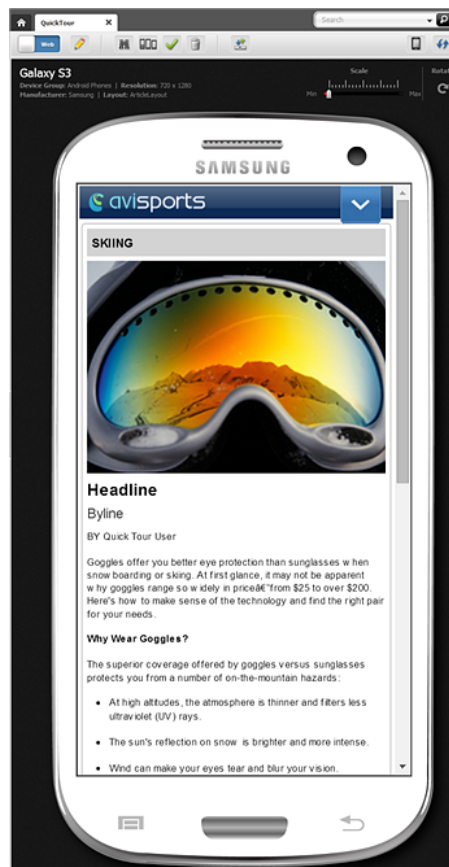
QuickTour ✕

Search

Web

Galaxy S3

Device Group: Android Phones | Resolution: 720 x 1280

Manufacturer: Samsung | Layout: ArticleLayout

Scale

Min

Max

Rotat

SAMSUNG

avisports

SKIING

Headline

Byline

BY Quick Tour User

Goggles offer you better eye protection than sunglasses w hen snow boarding or skiing. At first glance, it may not be apparent w hy goggles range so w idely in priceâ€"from $25 to over $200. Here's how to make sense of the technology and find the right pair for your needs.

Why Wear Goggles?

The superior coverage offered by goggles versus sunglasses protects you from a number of on-the-mountain hazards:

• At high altitudes, the atmosphere is thinner and filters less ultraviolet (UV) rays.

• The sun's reflection on snow is brighter and more intense.

• Wind can make your eyes tear and blur your vision.